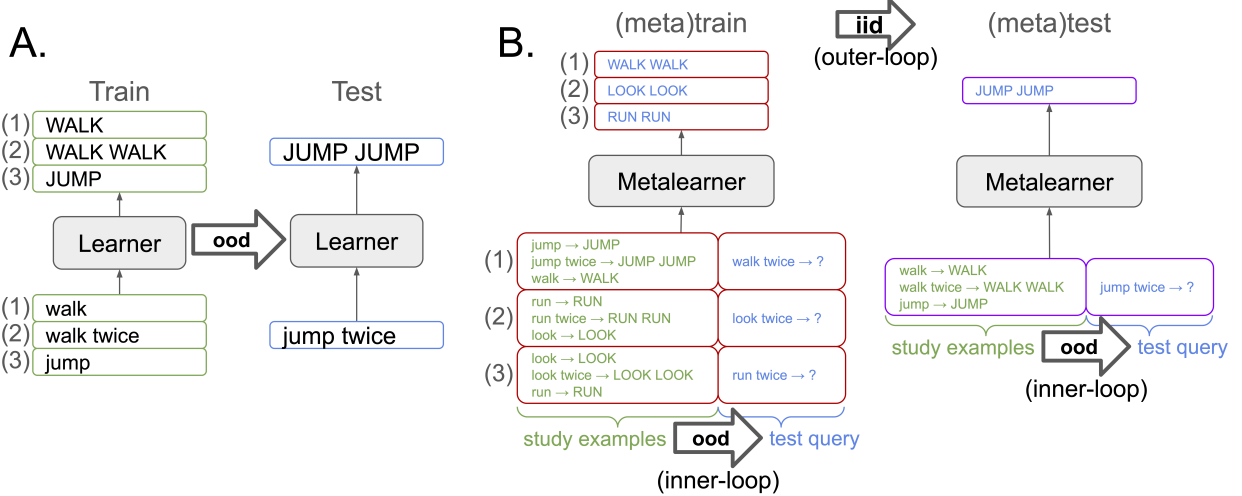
A.

Train

(1) WALK
(2) WALK WALK
(3) JUMP

Learner

ood

Test

JUMP JUMP

Learner

(1) walk
(2) walk twice
(3) jump

jump twice

B.

(meta)train

iid
(outer-loop)

(meta)test

(1) WALK WALK
(2) LOOK LOOK
(3) RUN RUN

Metalearner

(1) jump → JUMP
jump twice → JUMP JUMP
walk → WALK

walk twice → ?

(2) run → RUN
run twice → RUN RUN
look → LOOK

look twice → ?

(3) look → LOOK
look twice → LOOK LOOK
run → RUN

run twice → ?

study examples ood test query
(inner-loop)

JUMP JUMP

Metalearner

walk → WALK
walk twice → WALK WALK
jump → JUMP

jump twice → ?

study examples ood test query
(inner-loop)